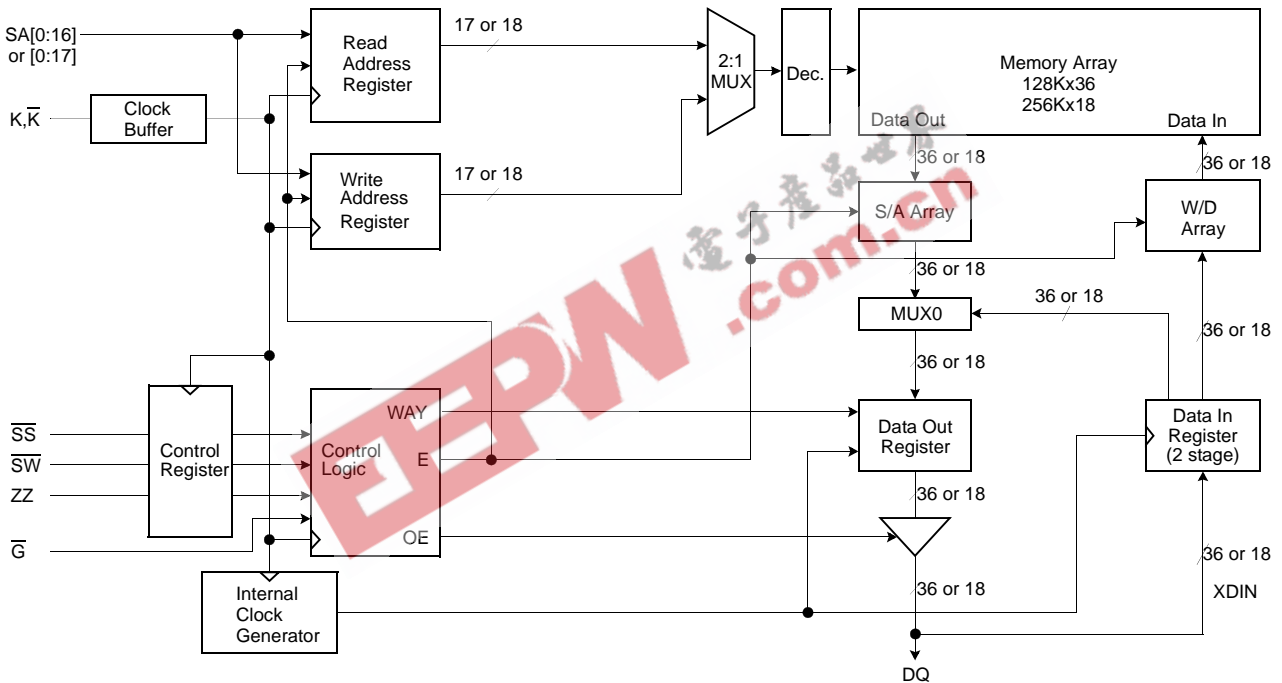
SA[0:16] or [0:17]

Read Address Register

17 or 18

2:1 MUX

Dec.

Memory Array 128Kx36 256Kx18

K,$\overline{K}$

Clock Buffer

Data Out

Data In

36 or 18

36 or 18

Write Address Register

17 or 18

S/A Array

W/D Array

电子产品世界

EEPW

.com.cn

36 or 18

36 or 18

MUX0

36 or 18

36 or 18

$\overline{SS}$

$\overline{SW}$

ZZ

$\overline{G}$

Control Register

Control Logic

WAY

E

OE

Data Out Register

Data In Register (2 stage)

36 or 18

36 or 18

36 or 18

XDIN

Internal Clock Generator

DQ